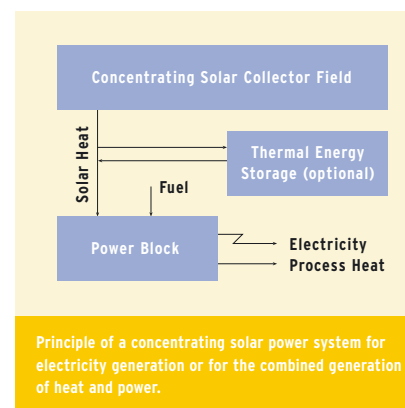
Concentrating Solar Collector Field

Solar Heat

Thermal Energy Storage (optional)

Fuel

Power Block

Electricity
Process Heat

Principle of a concentrating solar power system for electricity generation or for the combined generation of heat and power.